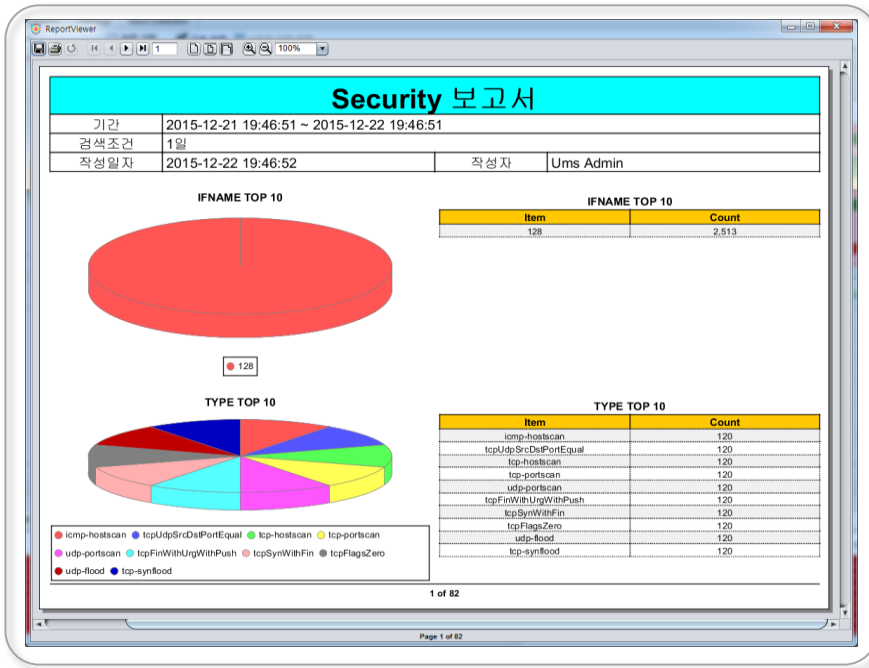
ReportViewer

1 100%

Security 보고서

| 기간 | 2015-12-21 19:46:51 ~ 2015-12-22 19:46:51 | | |
|---|---|---|---|
| 검색조건 | 1일 | | |
| 작성일자 | 2015-12-22 19:46:52 | 작성자 | Ums Admin |

IFNAME TOP 10

128

IFNAME TOP 10

| Item | Count |
|---|---|
| 128 | 2,513 |

TYPE TOP 10

icmp-hostscan tcpUdpSrcDstPortEqual tcp-hostscan tcp-portscan udp-portscan tcpFinWithUrgWithPush tcpSynWithFin tcpFlagsZero udp-flood tcp-synflood

TYPE TOP 10

| Item | Count |
|---|---|
| icmp-hostscan | 120 |
| tcpUdpSrcDstPortEqual | 120 |
| tcp-hostscan | 120 |
| tcp-portscan | 120 |
| udp-portscan | 120 |
| tcpFinWithUrgWithPush | 120 |
| tcpSynWithFin | 120 |
| tcpFlagsZero | 120 |
| udp-flood | 120 |
| tcp-synflood | 120 |

1 of 82

Page 1 of 82